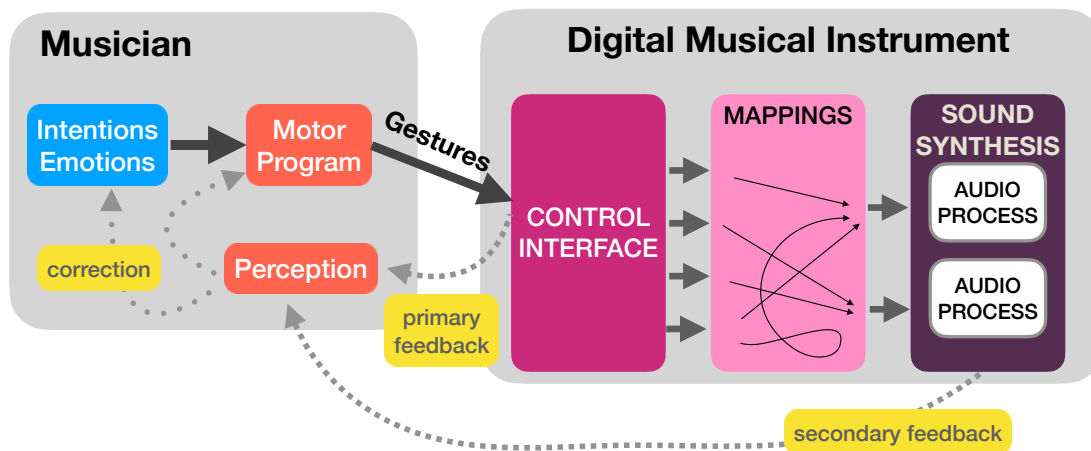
Musician

Digital Musical Instrument

Intentions Emotions

Motor Program

Gestures

correction

Perception

primary feedback

CONTROL INTERFACE

MAPPINGS

SOUND SYNTHESIS

AUDIO PROCESS

AUDIO PROCESS

secondary feedback